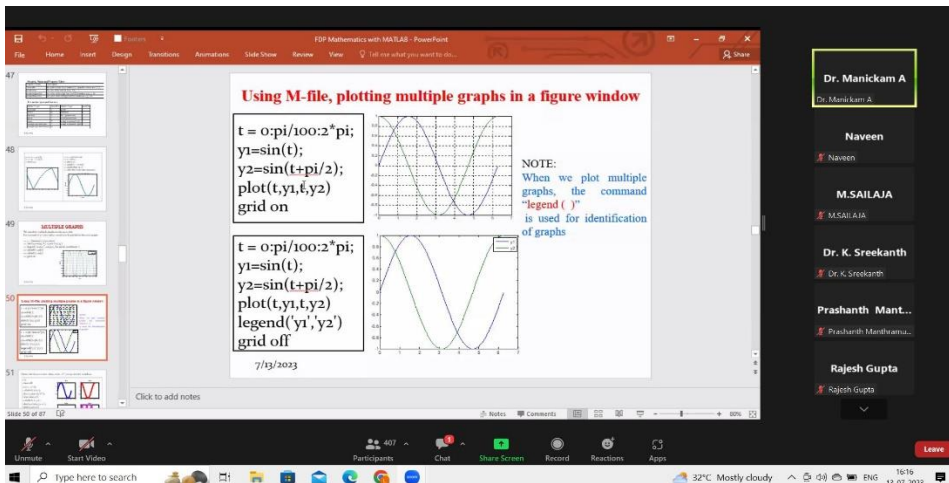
FDP Mathematics with MATLAB - PowerPoint

File Home Insert Design Transitions Animations Slide Show Review View Tell me what you want to do... Share

47

48

49 MULTIPLE GRAPHS

50

51

Using M-file, plotting multiple graphs in a figure window

t = 0:pi/100:2*pi;
y1=sin(t);
y2=sin(t+pi/2);
plot(t,y1,t,y2)
grid on

NOTE:
When we plot multiple graphs, the command "legend ( )" is used for identification of graphs

t = 0:pi/100:2*pi;
y1=sin(t);
y2=sin(t+pi/2);
plot(t,y1,t,y2)
legend('y1','y2')
grid off

7/13/2023

Click to add notes

Slide 50 of 87 Notes Comments 80%

Dr. Manickam A
Dr. Manickam A

Naveen
Naveen

M.SAILAJA
M.SAILAJA

Dr. K. Sreekanth
Dr. K. Sreekanth

Prashanth Mant...
Prashanth Manthramu...

Rajesh Gupta
Rajesh Gupta

Unmute Start Video 407 Participants Chat Share Screen Record Reactions Apps Leave

Type here to search 32°C Mostly cloudy ENG 16:16 13-07-2023